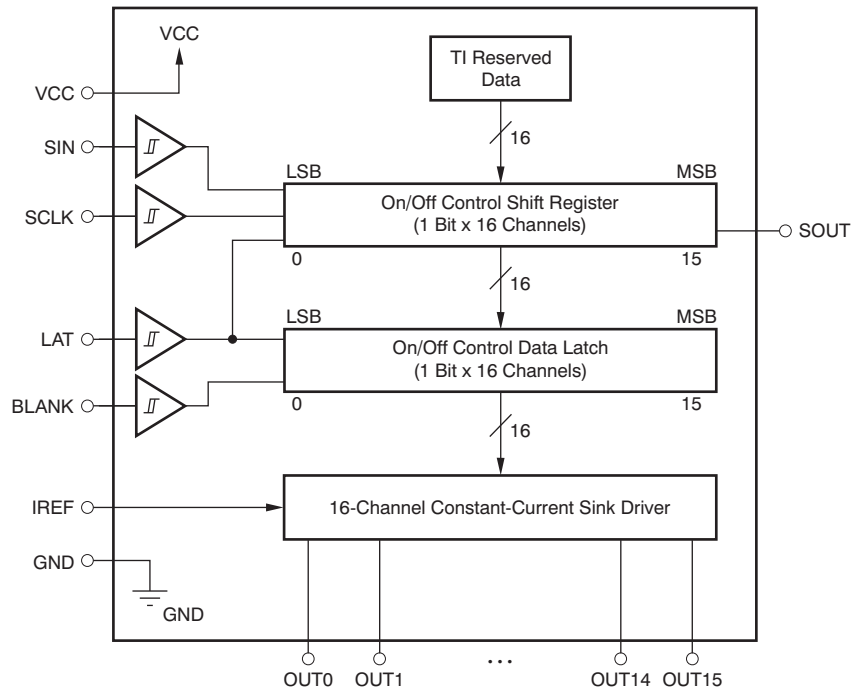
VCC

VCC

TI Reserved Data

16

SIN

LSB

MSB

SCLK

On/Off Control Shift Register (1 Bit x 16 Channels)

SOUT

0

15

16

LAT

LSB

MSB

On/Off Control Data Latch (1 Bit x 16 Channels)

BLANK

0

15

16

IREF

16-Channel Constant-Current Sink Driver

GND

GND

OUT0

OUT1

...

OUT14

OUT15